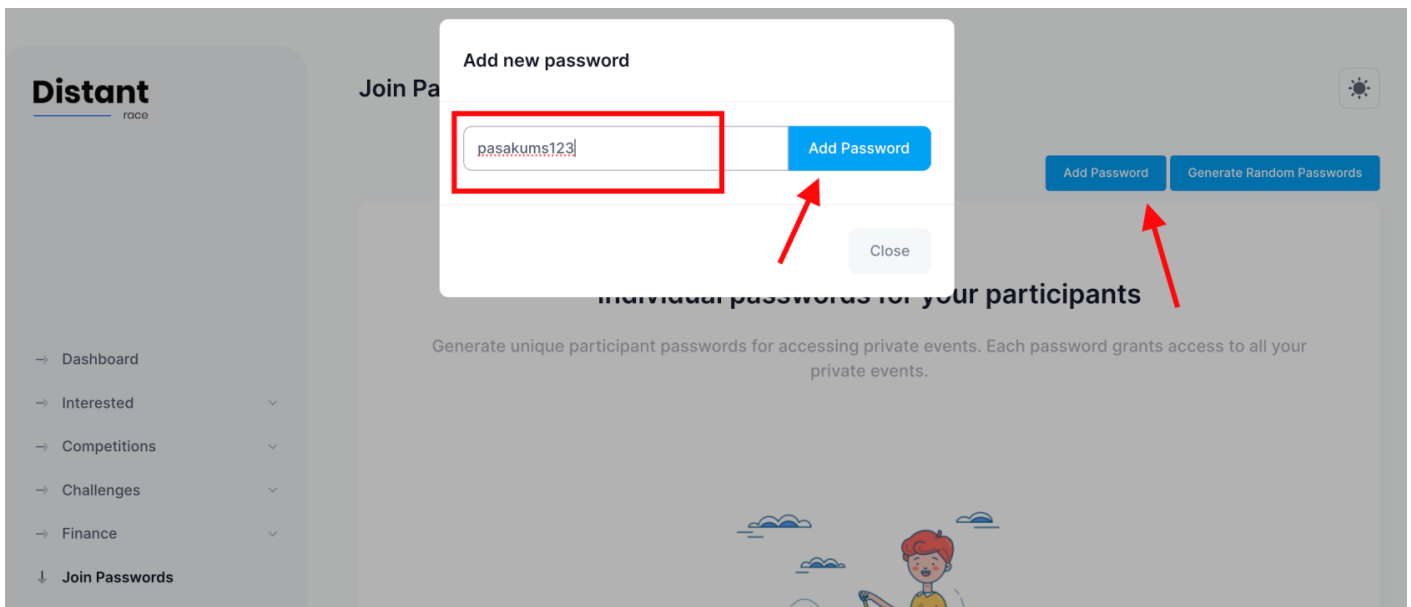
Distant
race

Join Pa

Add new password

pasakums123

Add Password

Close

Add Password

Generate Random Passwords

Individual passwords for your participants

Generate unique participant passwords for accessing private events. Each password grants access to all your private events.

→ Dashboard

→ Interested

→ Competitions

→ Challenges

→ Finance

↓ Join Passwords